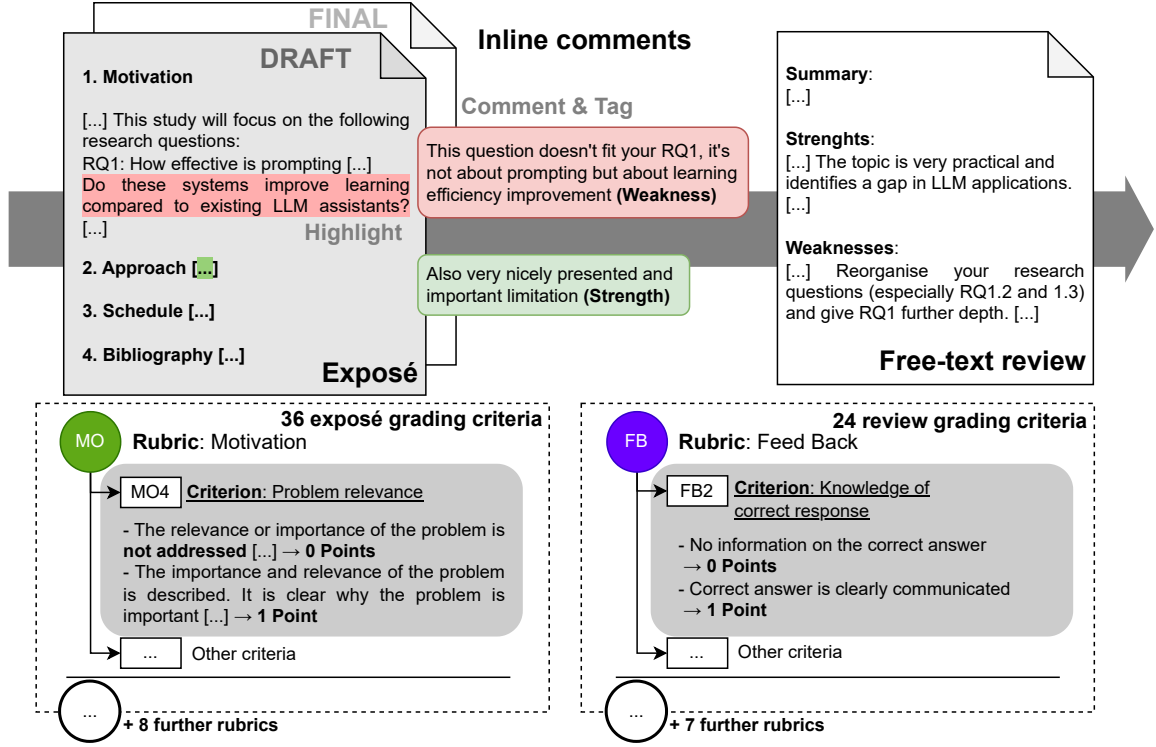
FINAL

DRAFT

Inline comments

1. Motivation

[...] This study will focus on the following research questions:
RQ1: How effective is prompting [...]
Do these systems improve learning compared to existing LLM assistants?
[...]

Highlight

2. Approach [...]

3. Schedule [...]

4. Bibliography [...]

Exposé

Comment & Tag

This question doesn't fit your RQ1, it's not about prompting but about learning efficiency improvement **(Weakness)**

Also very nicely presented and important limitation **(Strength)**

**Summary**:
[...]

**Strenghts**:
[...] The topic is very practical and identifies a gap in LLM applications.
[...]

**Weaknesses**:
[...] Reorganise your research questions (especially RQ1.2 and 1.3) and give RQ1 further depth. [...]

Free-text review

36 exposé grading criteria

MO **Rubric**: Motivation

MO4 **Criterion**: Problem relevance

- The relevance or importance of the problem is **not addressed** [...] → **0 Points**
- The importance and relevance of the problem is described. It is clear why the problem is important [...] → **1 Point**

... Other criteria

... + 8 further rubrics

24 review grading criteria

FB **Rubric**: Feed Back

FB2 **Criterion**: Knowledge of correct response

- No information on the correct answer → **0 Points**
- Correct answer is clearly communicated → **1 Point**

... Other criteria

... + 7 further rubrics